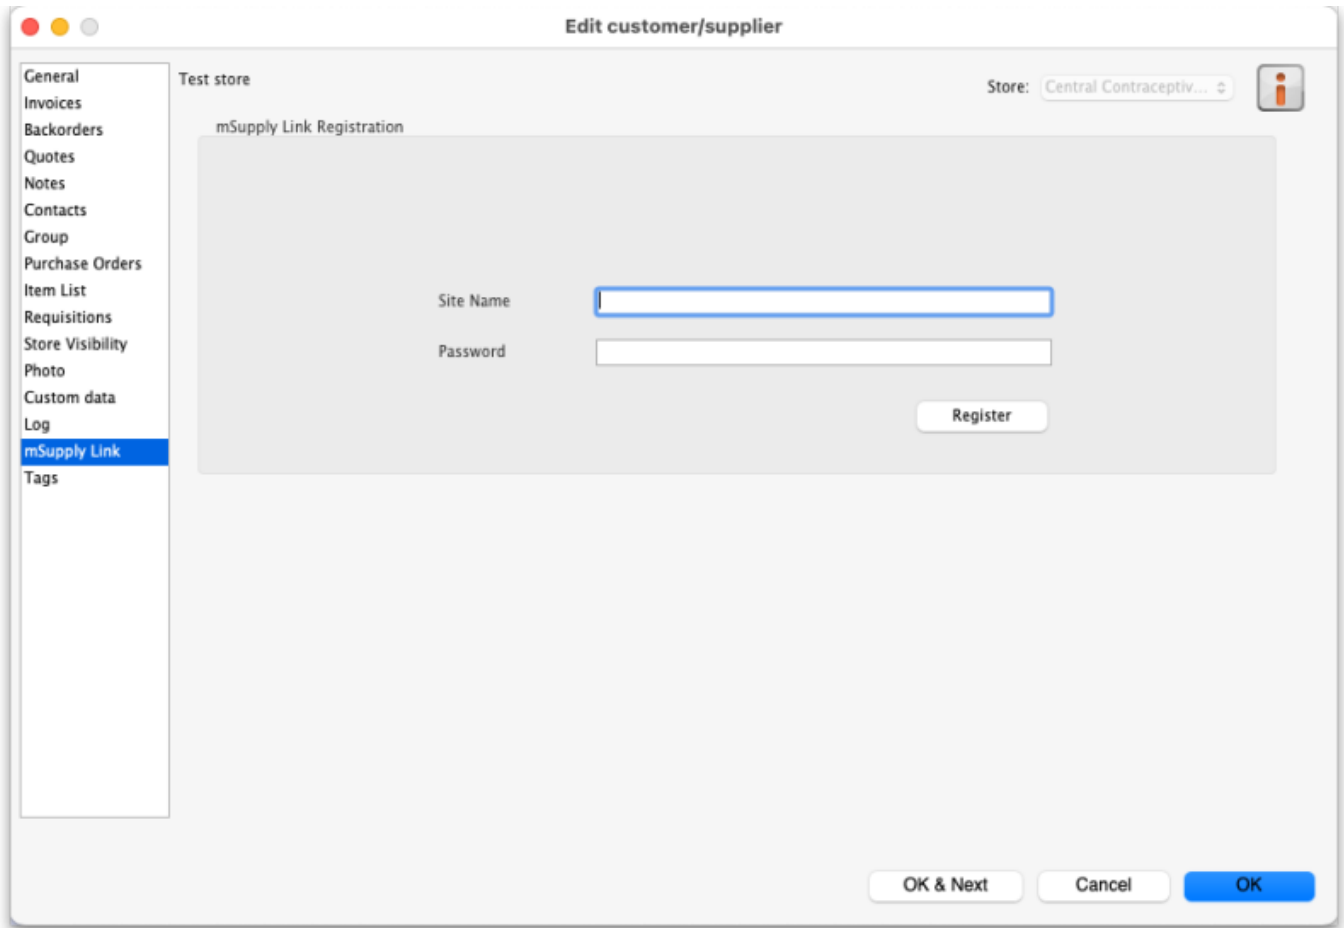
Edit customer/supplier

General
Invoices
Backorders
Quotes
Notes
Contacts
Group
Purchase Orders
Item List
Requisitions
Store Visibility
Photo
Custom data
Log
mSupply Link
Tags

Test store

Store: Central Contraceptiv...

mSupply Link Registration

Site Name

Password

Register

OK & Next
Cancel
OK